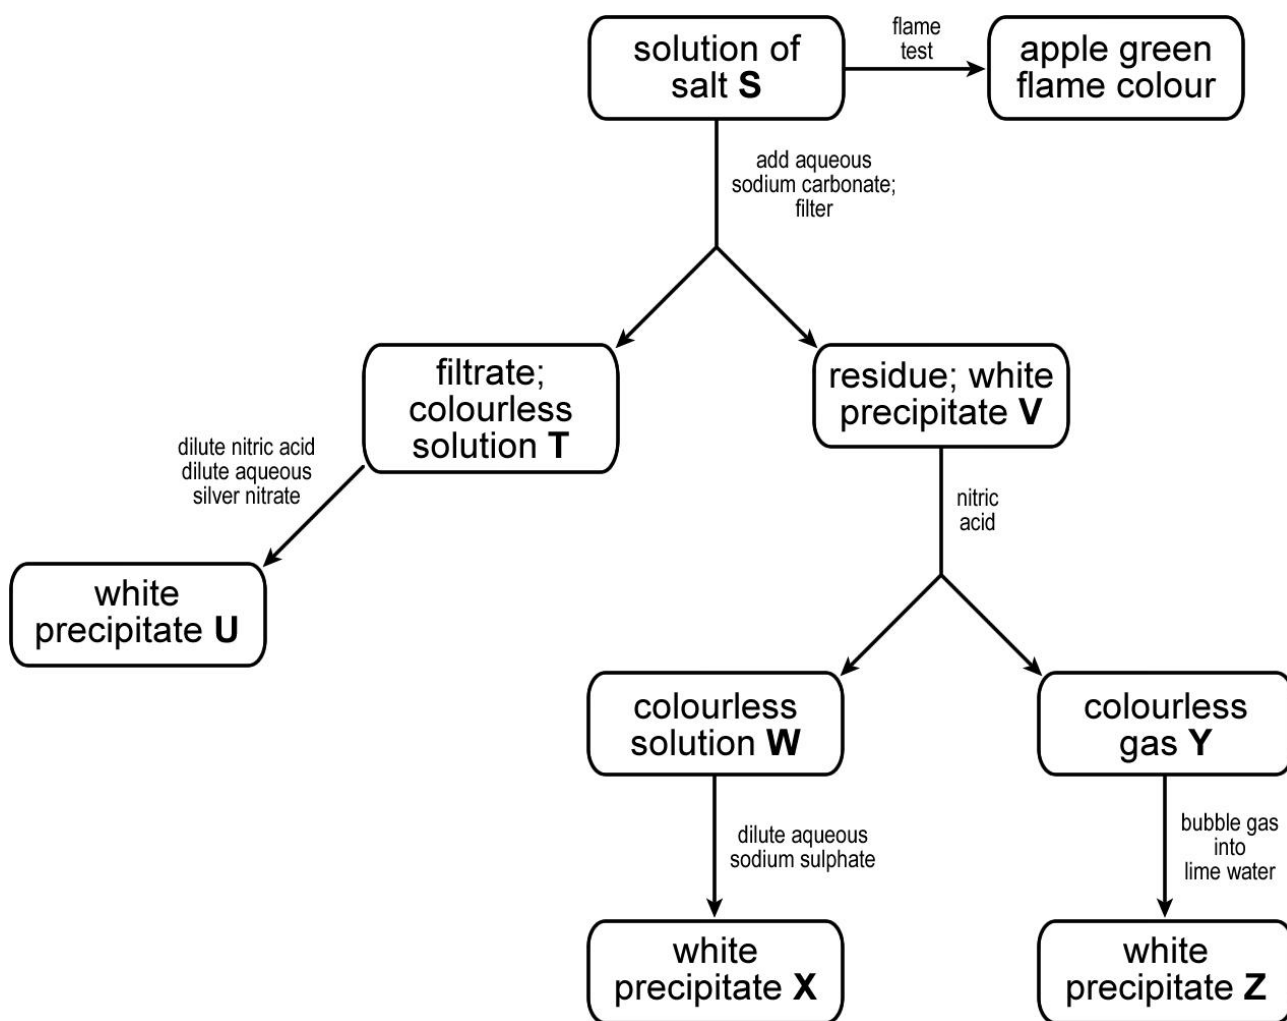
solution of salt **S**

flame test

apple green flame colour

add aqueous sodium carbonate; filter

filtrate; colourless solution **T**

residue; white precipitate **V**

dilute nitric acid
dilute aqueous silver nitrate

white precipitate **U**

nitric acid

colourless solution **W**

colourless gas **Y**

dilute aqueous sodium sulphate

bubble gas into lime water

white precipitate **X**

white precipitate **Z**